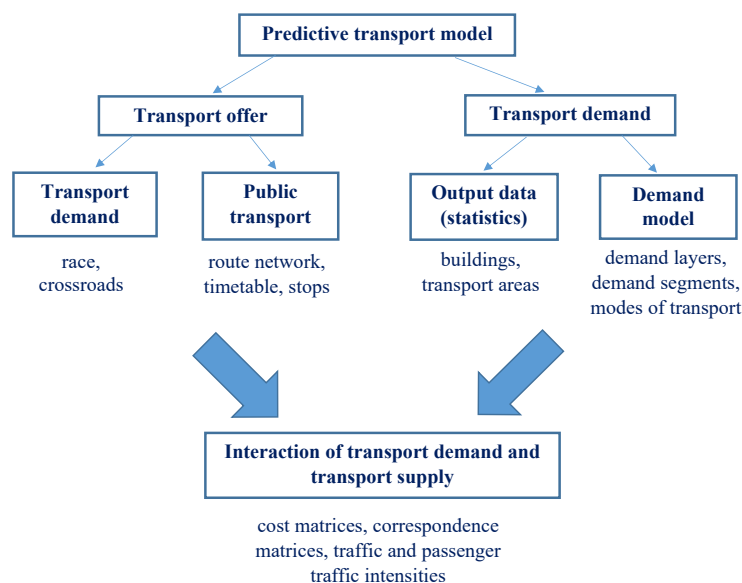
Predictive transport model

Transport offer

Transport demand

Transport demand

race, crossroads

Public transport

route network, timetable, stops

Output data (statistics)

buildings, transport areas

Demand model

demand layers, demand segments, modes of transport

Interaction of transport demand and transport supply

cost matrices, correspondence matrices, traffic and passenger traffic intensities